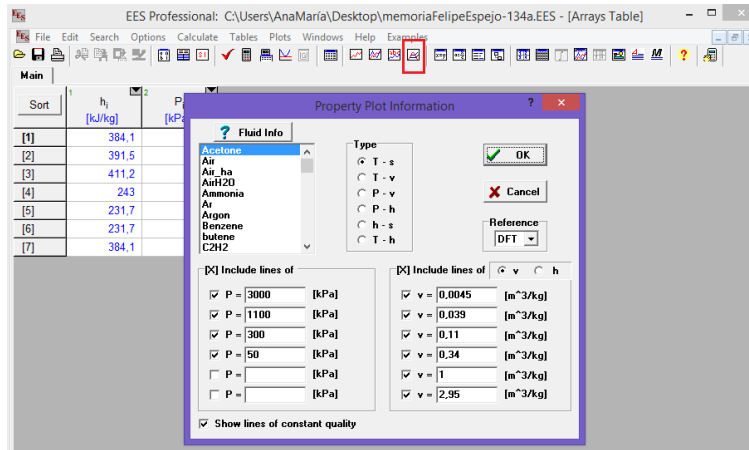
EES Professional: C:\Users\AnaMaría\Desktop\memoriaFelipeEspejo-134a.EES - [Arrays Table]

File Edit Search Options Calculate Tables Plots Windows Help Examples

Main

| Sort | 1 $h_i$ [kJ/kg] | 2 $P_i$ [kPa] |
|---|---|---|
| [1] | 384,1 | |
| [2] | 391,5 | |
| [3] | 411,2 | |
| [4] | 243 | |
| [5] | 231,7 | |
| [6] | 231,7 | |
| [7] | 384,1 | |

Property Plot Information

? Fluid Info

Acetone
Air
Air_ha
AirH2O
Ammonia
Ar
Argon
Benzene
butene
C2H2

Type
T - s
T - v
P - v
P - h
h - s
T - h

OK

Cancel

Reference
DFT

[X] Include lines of
P = 3000 [kPa]
P = 1100 [kPa]
P = 300 [kPa]
P = 50 [kPa]
P = [kPa]
P = [kPa]

[X] Include lines of v h
v = 0,0045 [m^3/kg]
v = 0,039 [m^3/kg]
v = 0,11 [m^3/kg]
v = 0,34 [m^3/kg]
v = 1 [m^3/kg]
v = 2,95 [m^3/kg]

Show lines of constant quality